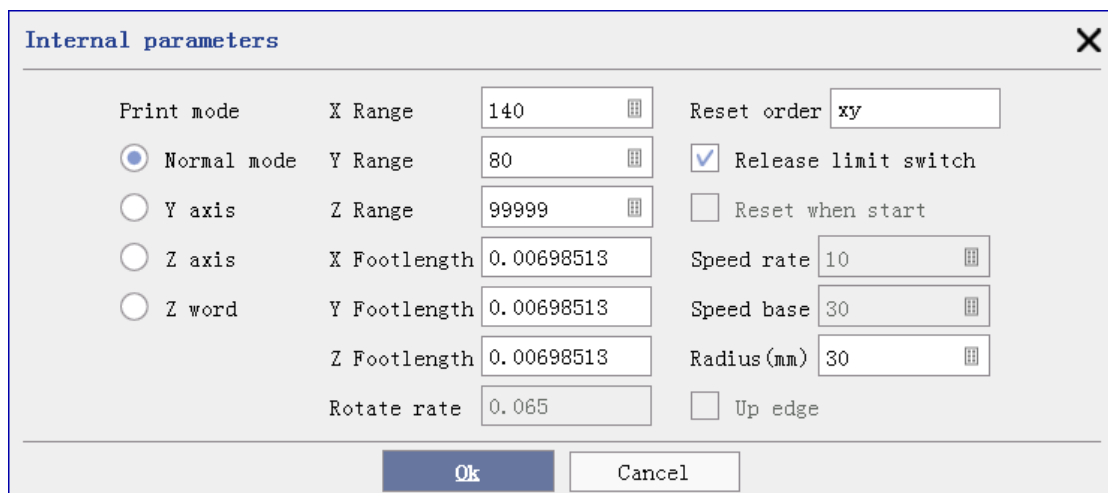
Internal parameters

Print mode

Normal mode

Y axis

Z axis

Z word

X Range 140

Y Range 80

Z Range 99999

X Footlength 0.00698513

Y Footlength 0.00698513

Z Footlength 0.00698513

Rotate rate 0.065

Reset order xy

Release limit switch

Reset when start

Speed rate 10

Speed base 30

Radius(mm) 30

Up edge

Ok

Cancel